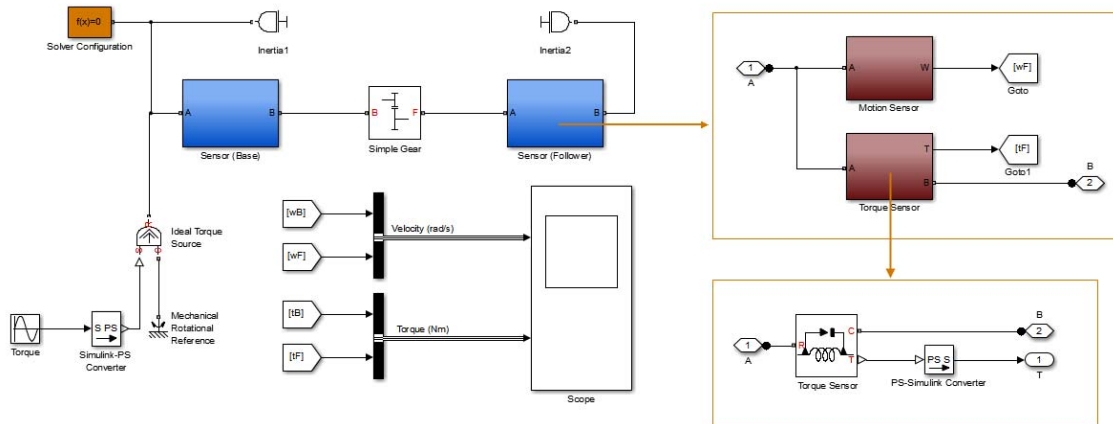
f(x)=0
Solver Configuration

Inertia1

Inertia2

A
B
Sensor (Base)

B
F
Simple Gear

A
B
Sensor (Follower)

Ideal Torque Source

Mechanical Rotational Reference

Torque

S PS
Simulink-PS Converter

[wB]
[wF]
Velocity (rad/s)

[tB]
[tF]
Torque (Nm)

Scope

1
A
A
W
Motion Sensor
[wF]
Goto

A
T
B
Torque Sensor
[tF]
Goto1
B
2

1
A
R
C
T
Torque Sensor
PS S
PS-Simulink Converter
B
2
1
T